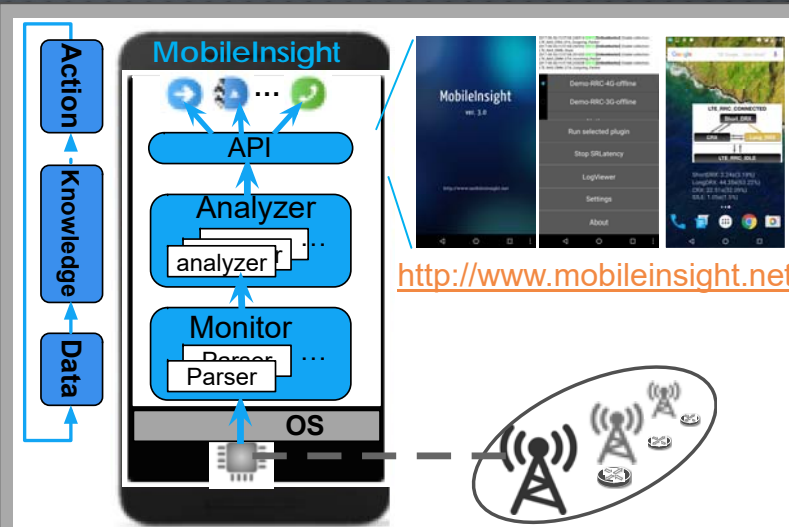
Action
Knowledge
Data

MobileInsight
...
API
Analyzer
...
analyzer
Monitor
Parser
...
Parser
OS

MobileInsight
ver. 3.0
http://www.mobileinsight.net

Demo-RRC-4G-offline
Demo-RRC-3G-offline
Run selected plugin
Stop SRLatency
LogViewer
Settings
About

Google
LTE_RRC_CONNECTED
Short DRX
CRX
Long DRX
LTE_RRC_IDLE

http://www.mobileinsight.net